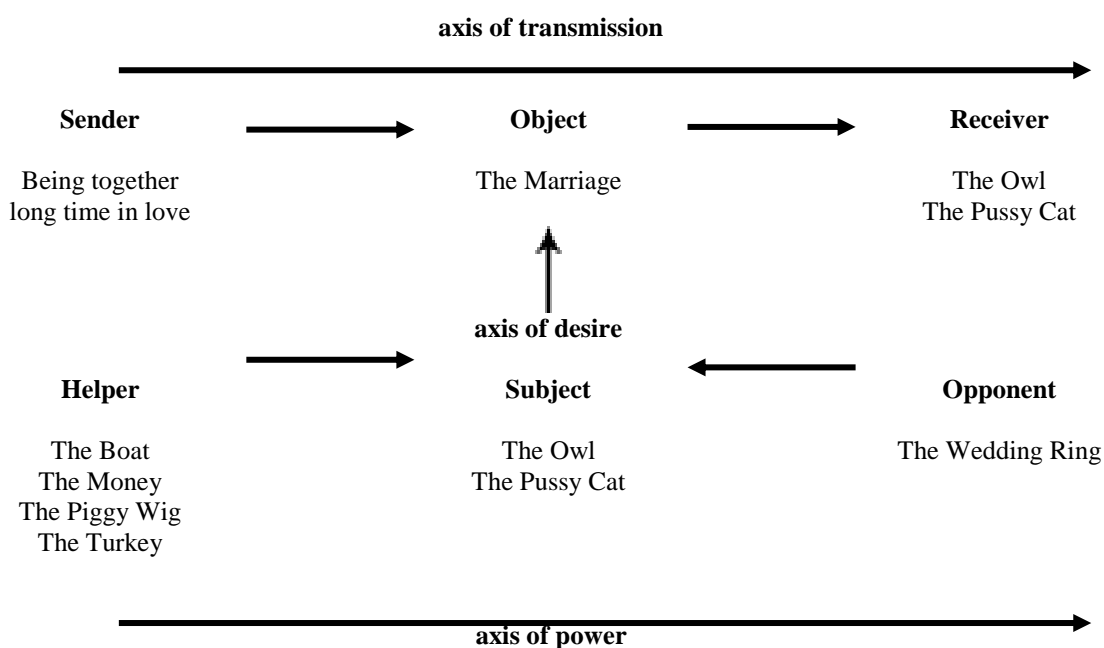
**axis of transmission**

**Sender**

Being together long time in love

**Object**

The Marriage

**Receiver**

The Owl
The Pussy Cat

**axis of desire**

**Helper**

The Boat
The Money
The Piggy Wig
The Turkey

**Subject**

The Owl
The Pussy Cat

**Opponent**

The Wedding Ring

**axis of power**